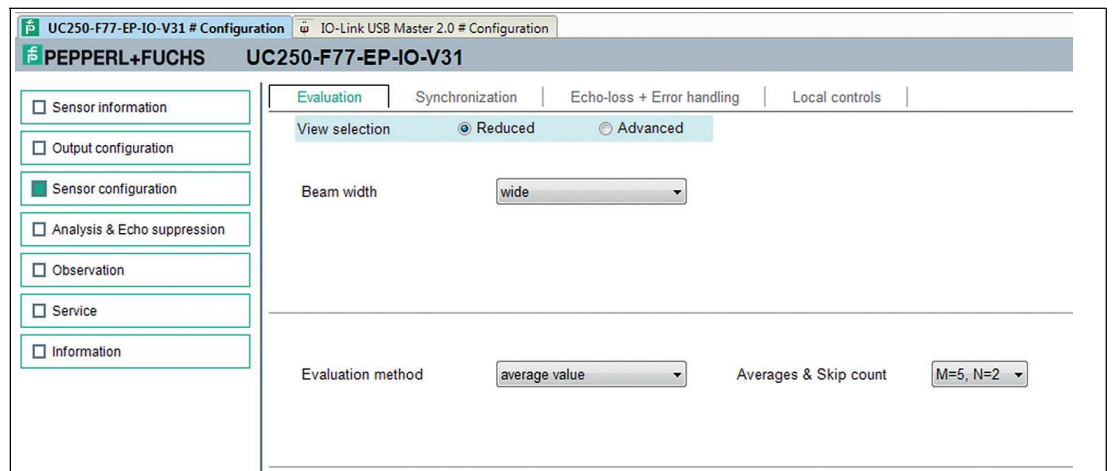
UC250-F77-EP-IO-V31 # Configuration | IO-Link USB Master 2.0 # Configuration

PEPPERL+FUCHS UC250-F77-EP-IO-V31

Sensor information
Output configuration
Sensor configuration
Analysis & Echo suppression
Observation
Service
Information

Evaluation | Synchronization | Echo-loss + Error handling | Local controls

View selection ◉ Reduced ○ Advanced

Beam width wide

Evaluation method average value Averages & Skip count M=5, N=2